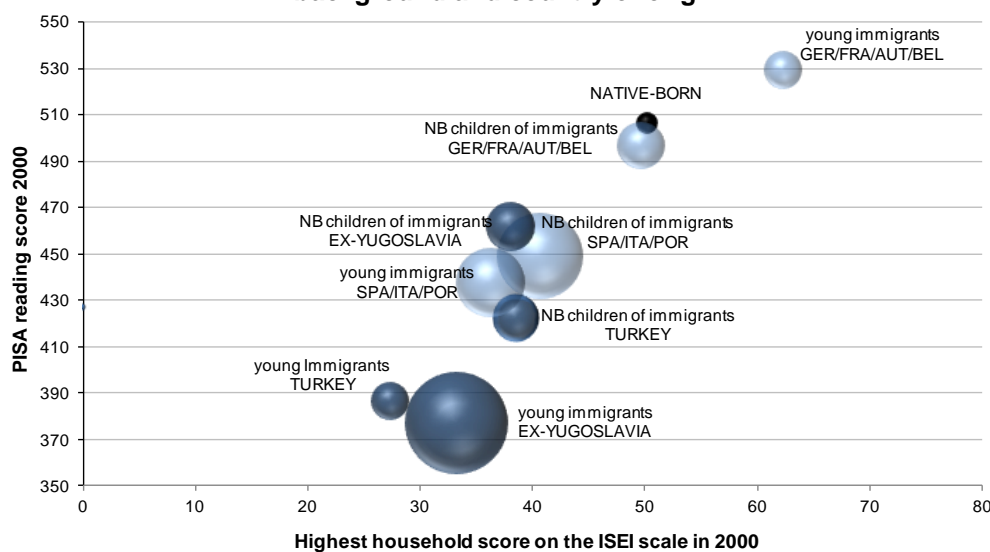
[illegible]

550
530
510
490
470
450
430
410
390
370
350

PISA reading score 2000

young immigrants
GER/FRA/AUT/BEL

NATIVE-BORN

NB children of immigrants
GER/FRA/AUT/BEL

NB children of immigrants
EX-YUGOSLAVIA

NB children of immigrants
SPA/ITA/POR

young immigrants
SPA/ITA/POR

NB children of immigrants
TURKEY

young Immigrants
TURKEY

young immigrants
EX-YUGOSLAVIA

0 10 20 30 40 50 60 70 80

Highest household score on the ISEI scale in 2000